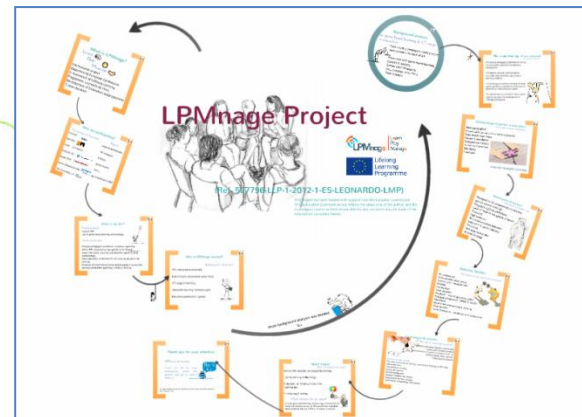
LPMnage Project

LPMnage
Learn
Play
Manage

Lifelong
Learning
Programme

(Ref. 527796-LLP-1-2012-1-ES-LEONARDO-LMP)

Why is LPMnage?

Who is LPMnage project?

What is LPM?

Thank you for your attention

Background analysis

Why LPMnage?

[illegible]